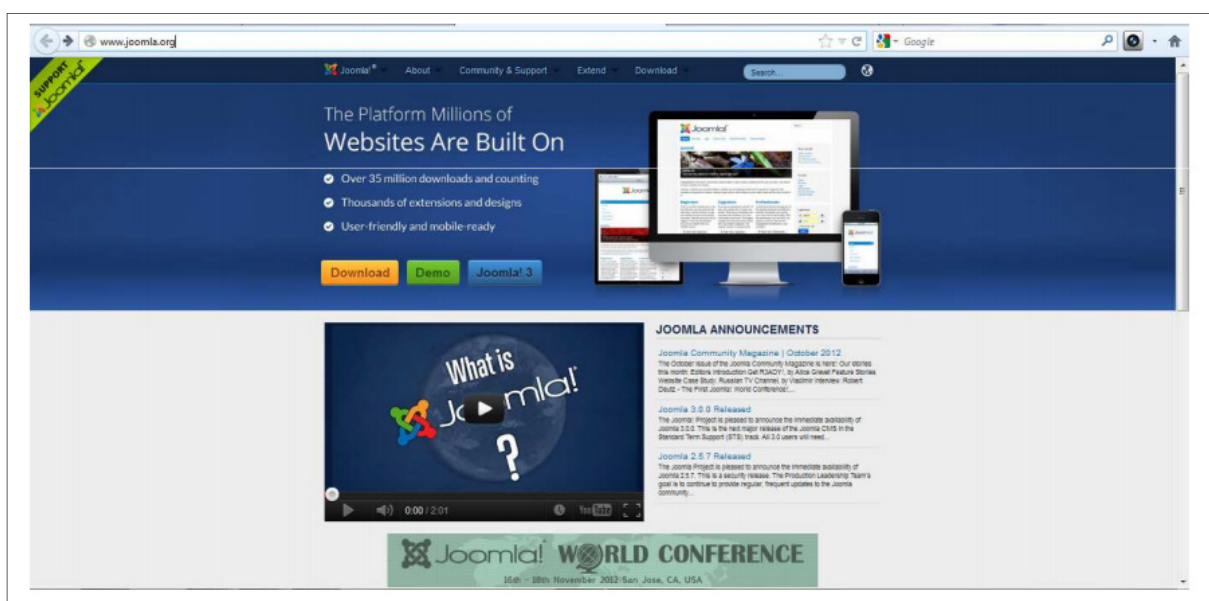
www.joomla.org

Google

SUPPORT Joomla!

Joomla!® About Community & Support Extend Download Search...

The Platform Millions of
Websites Are Built On

Over 35 million downloads and counting
Thousands of extensions and designs
User-friendly and mobile-ready

Download Demo Joomla! 3

What is Joomla! ?

0:00 / 2:01 YouTube

JOOMLA ANNOUNCEMENTS

Joomla Community Magazine | October 2012
The October issue of the Joomla Community Magazine is here! Our stories this month: Editors Introduction Get R3ADY!, by Alice Grevet Feature Stories Website Case Study: Russian TV Channel, by Vladimir Interview: Robert Deutz - The First Joomla! World Conference/...

Joomla 3.0.0 Released
The Joomla! Project is pleased to announce the immediate availability of Joomla 3.0.0. This is the next major release of the Joomla CMS in the Standard Term Support (STS) track. All 3.0 users will need...

Joomla 2.5.7 Released
The Joomla Project is pleased to announce the immediate availability of Joomla 2.5.7. This is a security release. The Production Leadership Team's goal is to continue to provide regular, frequent updates to the Joomla community...

Joomla! WORLD CONFERENCE
16th - 18th November 2012 San Jose, CA, USA